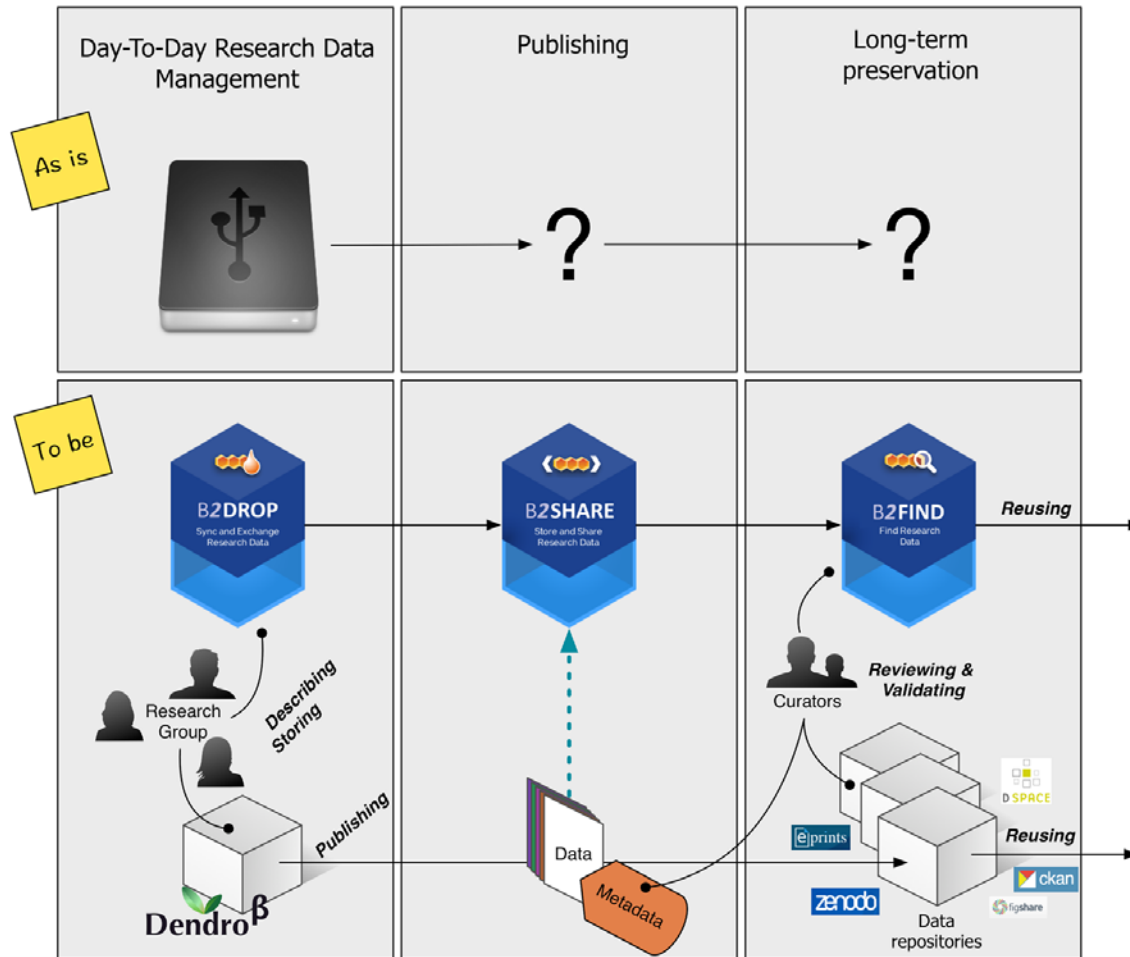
Day-To-Day Research Data Management

Publishing

Long-term preservation

As is

?

?

To be

B2DROP
Sync and Exchange Research Data

B2SHARE
Store and Share Research Data

B2FIND
Find Research Data

Reusing

Research Group

Describing Storing

Curators

Reviewing & Validating

Publishing

Dendro β

Data

Metadata

eprints

DSPACE

Reusing

zenodo

ckan

figshare

Data repositories